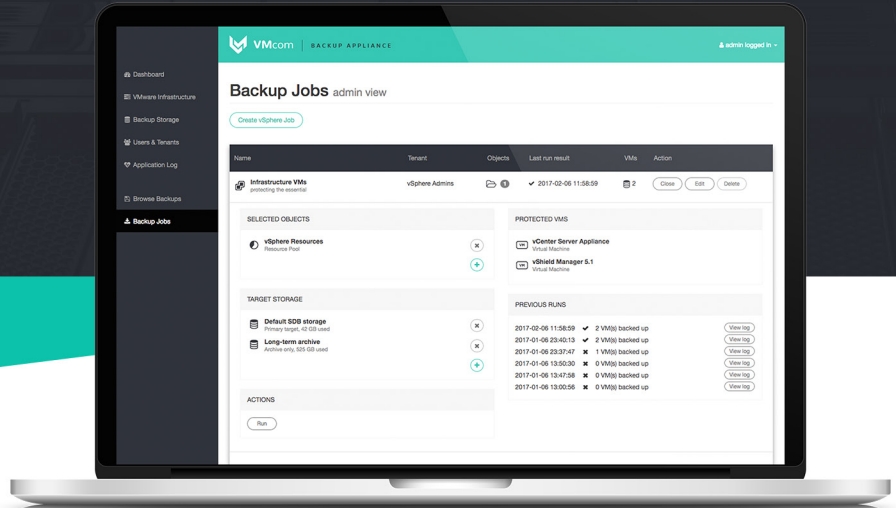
VMcom | BACKUP APPLIANCE

admin logged in

Dashboard
VMware Infrastructure
Backup Storage
Users & Tenants
Application Log
Browse Backups
Backup Jobs

Backup Jobs admin view

Create vSphere Job

| Name | Tenant | Objects | Last run result | VMs | Action |
|---|---|---|---|---|---|
| Infrastructure VMs protecting the essential | vSphere Admins | 3 | 2017-02-06 11:58:59 | 2 | Close Edit Delete |

SELECTED OBJECTS

vSphere Resources
Resource Pool

TARGET STORAGE

Default SDB storage
Primary target, 42 GB used

Long-term archive
Archive only, 525 GB used

ACTIONS

Run

PROTECTED VMS

vCenter Server Appliance
Virtual Machine

vShield Manager 5.1
Virtual Machine

PREVIOUS RUNS

2017-02-06 11:58:59 2 VM(s) backed up View log
2017-01-06 23:40:13 2 VM(s) backed up View log
2017-01-06 23:37:47 1 VM(s) backed up View log
2017-01-06 13:50:30 0 VM(s) backed up View log
2017-01-06 13:47:58 0 VM(s) backed up View log
2017-01-06 13:00:56 0 VM(s) backed up View log